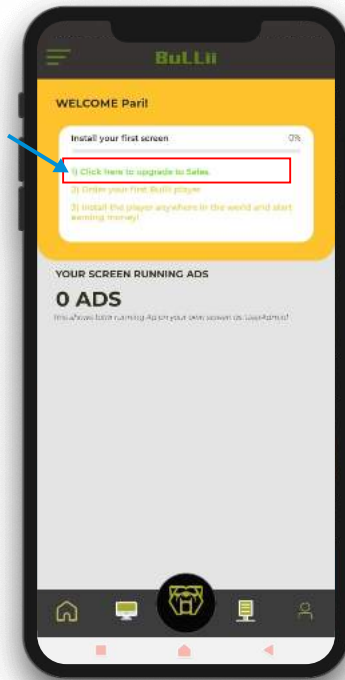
BuLLii

WELCOME Pari!

Install your first screen

0%

1) Click here to upgrade to Sales

2) Order your first Bullii player

3) Install the player anywhere in the world and start earning money!

YOUR SCREEN RUNNING ADS

0 ADS

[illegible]